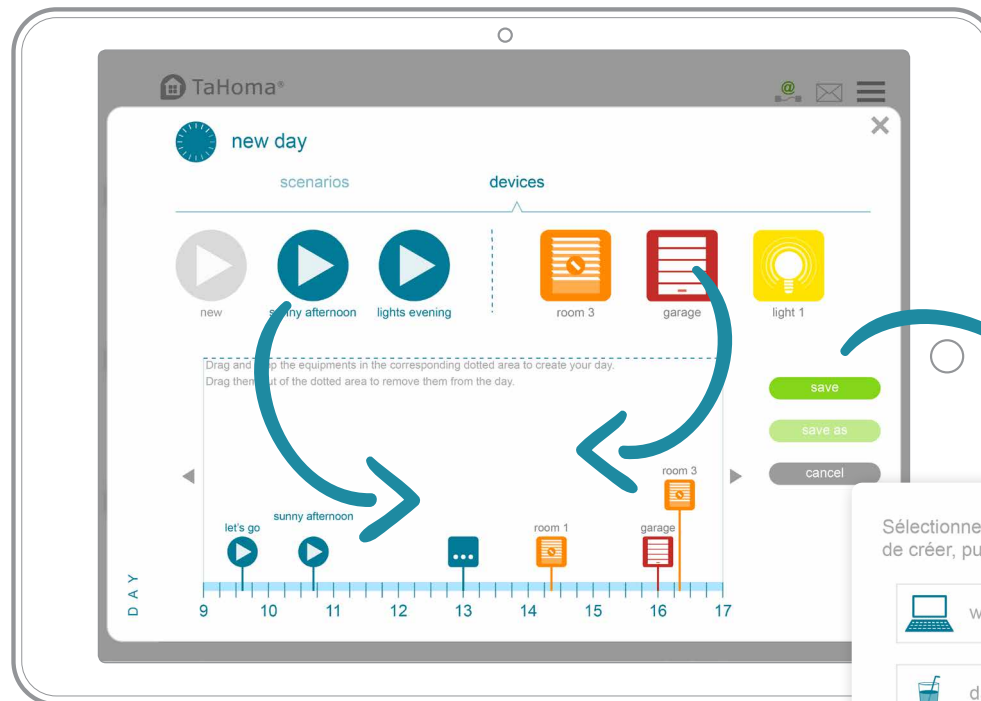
TaHoma®

new day

scenarios

devices

new

sunny afternoon

lights evening

room 3

garage

light 1

Drag and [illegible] the equipments in the corresponding dotted area to create your day.
Drag them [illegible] of the dotted area to remove them from the day.

save

save as

cancel

room 3

let's go

sunny afternoon

room 1

garage

DAY

9 10 11 12 13 14 15 16 17

Sélectionne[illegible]
de créer, pu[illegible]

w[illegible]

d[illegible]